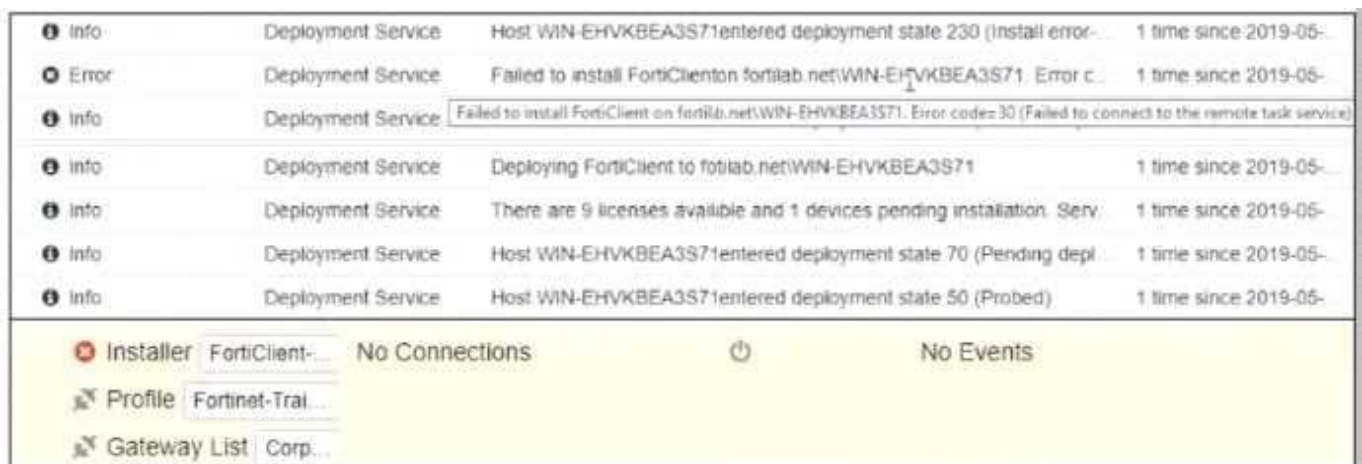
| | | | |
|---|---|---|---|
| Info | Deployment Service | Host WIN-EHVKBEA3S71entered deployment state 230 (Install error-... | 1 time since 2019-05-... |
| Error | Deployment Service | Failed to install FortiClienton fortilab.net\WIN-EHVKBEA3S71. Error c... | 1 time since 2019-05- |
| Info | Deployment Service | Failed to install FortiClient on fortilab.net\WIN-EHVKBEA3S71. Error code: 30 (Failed to connect to the remote task service) | |
| Info | Deployment Service | Deploying FortiClient to fotilab.net\WIN-EHVKBEA3S71 | 1 time since 2019-05-... |
| Info | Deployment Service | There are 9 licenses availible and 1 devices pending installation. Serv... | 1 time since 2019-05- |
| Info | Deployment Service | Host WIN-EHVKBEA3S71entered deployment state 70 (Pending depl... | 1 time since 2019-05-... |
| Info | Deployment Service | Host WIN-EHVKBEA3S71entered deployment state 50 (Probed) | 1 time since 2019-05- |

Installer FortiClient-... No Connections No Events

Profile Fortinet-Trai...

Gateway List Corp...